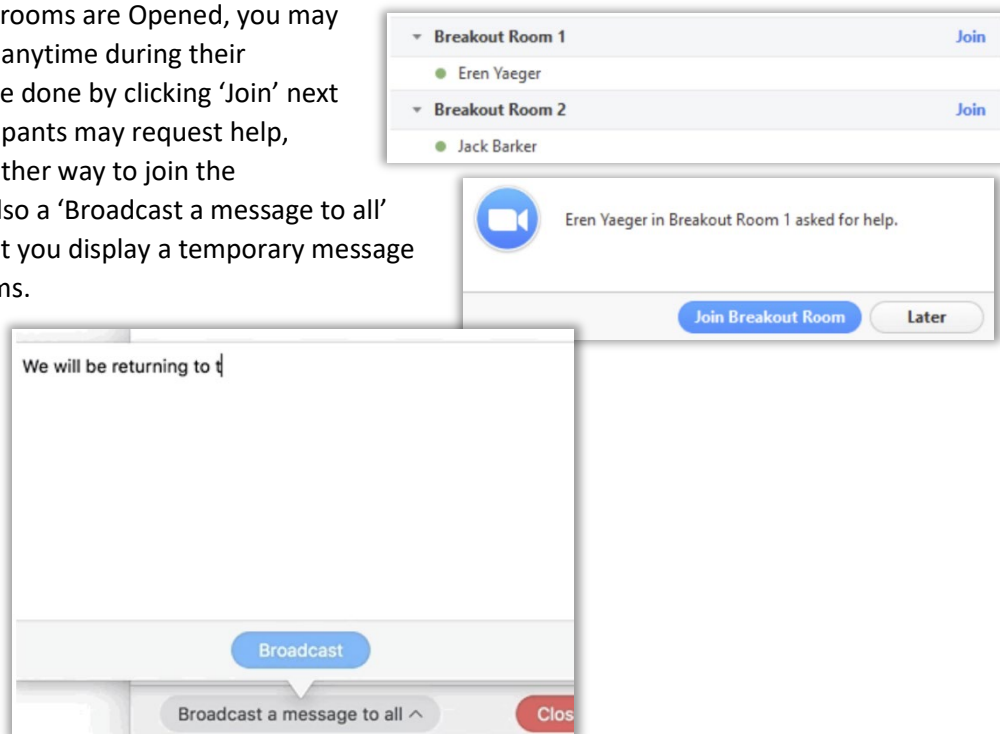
rooms are Opened, you may anytime during their e done by clicking 'Join' next pants may request help, ther way to join the lso a 'Broadcast a message to all' t you display a temporary message ns.

Breakout Room 1 Join
Eren Yaeger
Breakout Room 2 Join
Jack Barker

Eren Yaeger in Breakout Room 1 asked for help.

Join Breakout Room Later

We will be returning to t

Broadcast

Broadcast a message to all

Clos